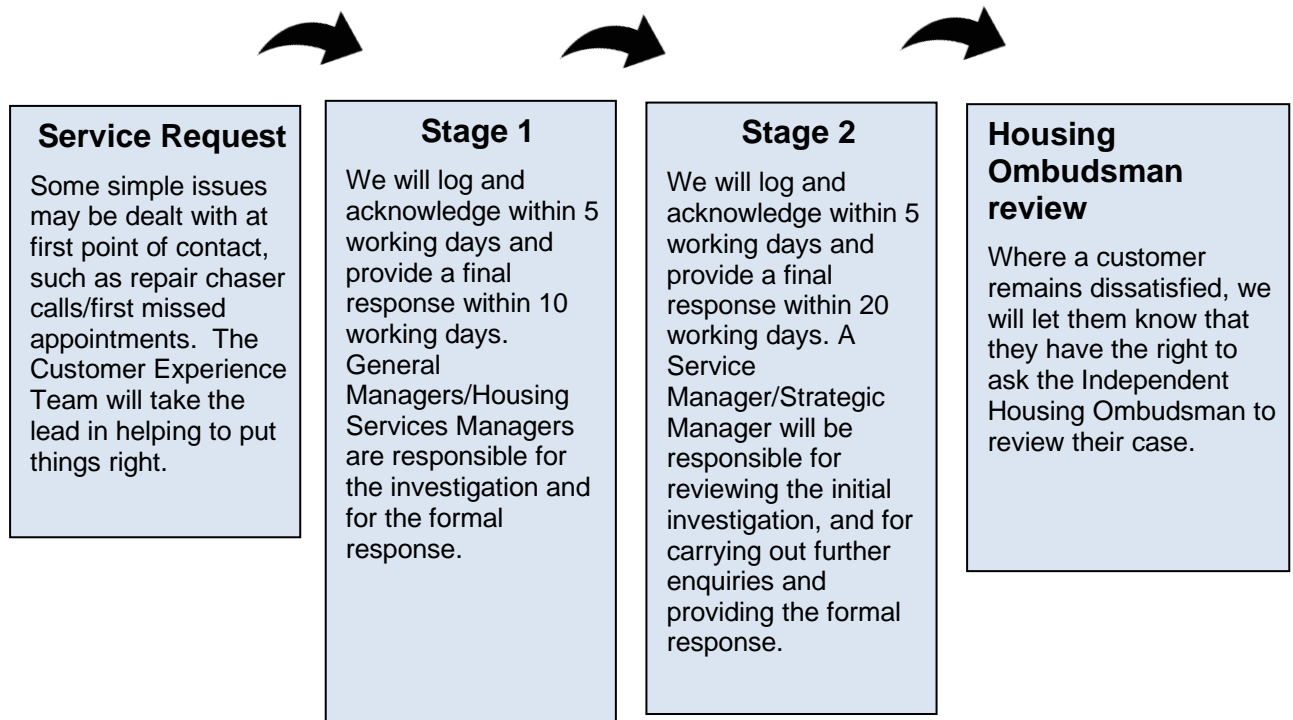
Service Request

Some simple issues may be dealt with at first point of contact, such as repair chaser calls/first missed appointments. The Customer Experience Team will take the lead in helping to put things right.

Stage 1

We will log and acknowledge within 5 working days and provide a final response within 10 working days. General Managers/Housing Services Managers are responsible for the investigation and for the formal response.

Stage 2

We will log and acknowledge within 5 working days and provide a final response within 20 working days. A Service Manager/Strategic Manager will be responsible for reviewing the initial investigation, and for carrying out further enquiries and providing the formal response.

Housing Ombudsman review

Where a customer remains dissatisfied, we will let them know that they have the right to ask the Independent Housing Ombudsman to review their case.